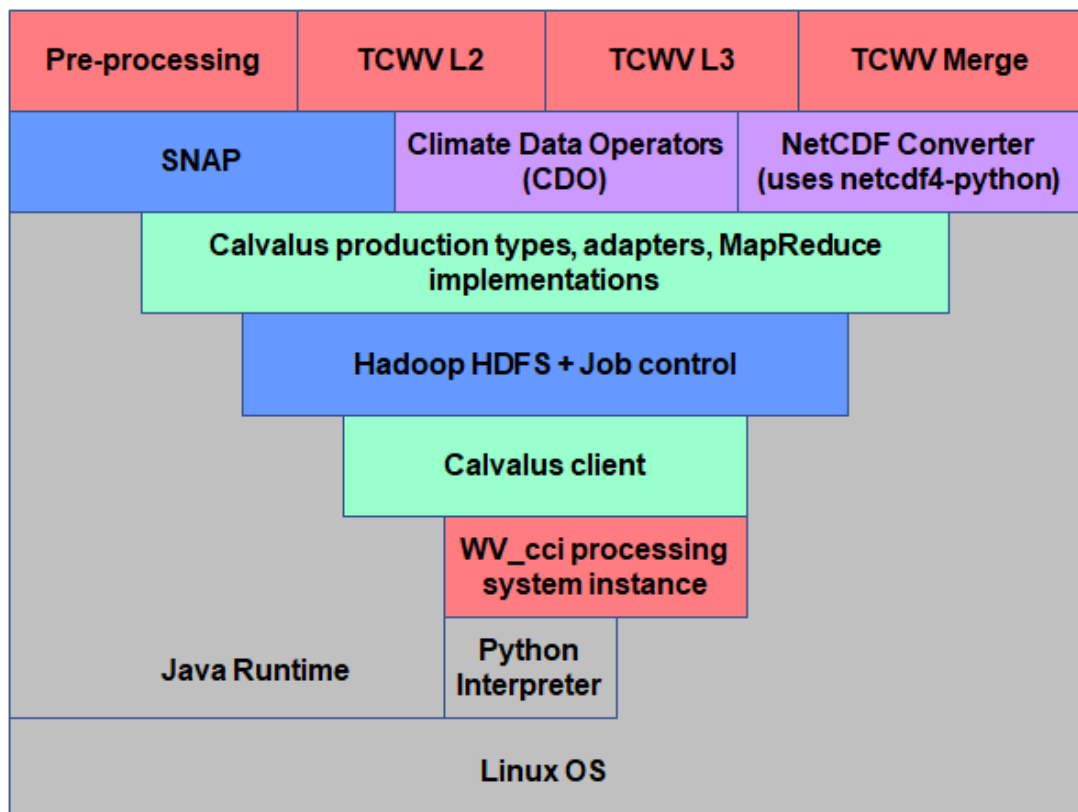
Pre-processing
TCWV L2
TCWV L3
TCWV Merge
SNAP
Climate Data Operators (CDO)
NetCDF Converter (uses netcdf4-python)
Calvalus production types, adapters, MapReduce implementations
Hadoop HDFS + Job control
Calvalus client
WV_cci processing system instance
Java Runtime
Python Interpreter
Linux OS